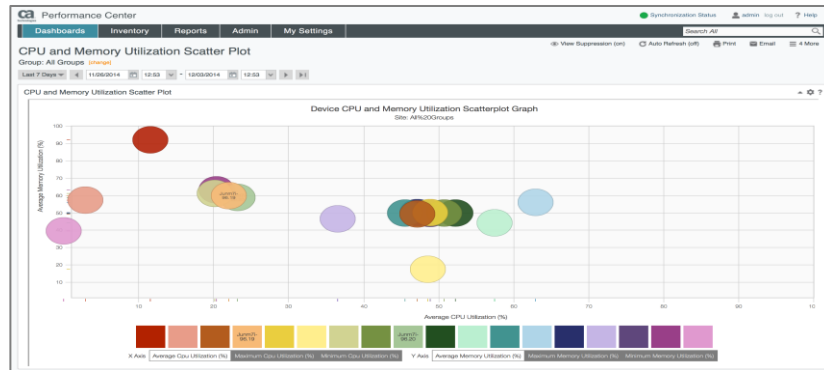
ca technologies Performance Center

Synchronization Status admin log out ? Help

Dashboards Inventory Reports Admin My Settings

Search All

CPU and Memory Utilization Scatter Plot

Group: All Groups [change]

View Suppression (on) Auto Refresh (off) Print Email 4 More

Last 7 Days 11/26/2014 12:53 - 12/03/2014 12:53

CPU and Memory Utilization Scatter Plot

Device CPU and Memory Utilization Scatterplot Graph

Site: All%20Groups

Average Memory Utilization (%)

100
90
80
70
60
50
40
30
20
10

Juniper... 58.19

0 10 20 30 40 50 60 70 80 90 100

Average CPU Utilization (%)

Juniper... 58.19

Juniper... 58.20

X Axis Average Cpu Utilization (%) Maximum Cpu Utilization (%) Minimum Cpu Utilization (%) Y Axis Average Memory Utilization (%) Maximum Memory Utilization (%) Minimum Memory Utilization (%)